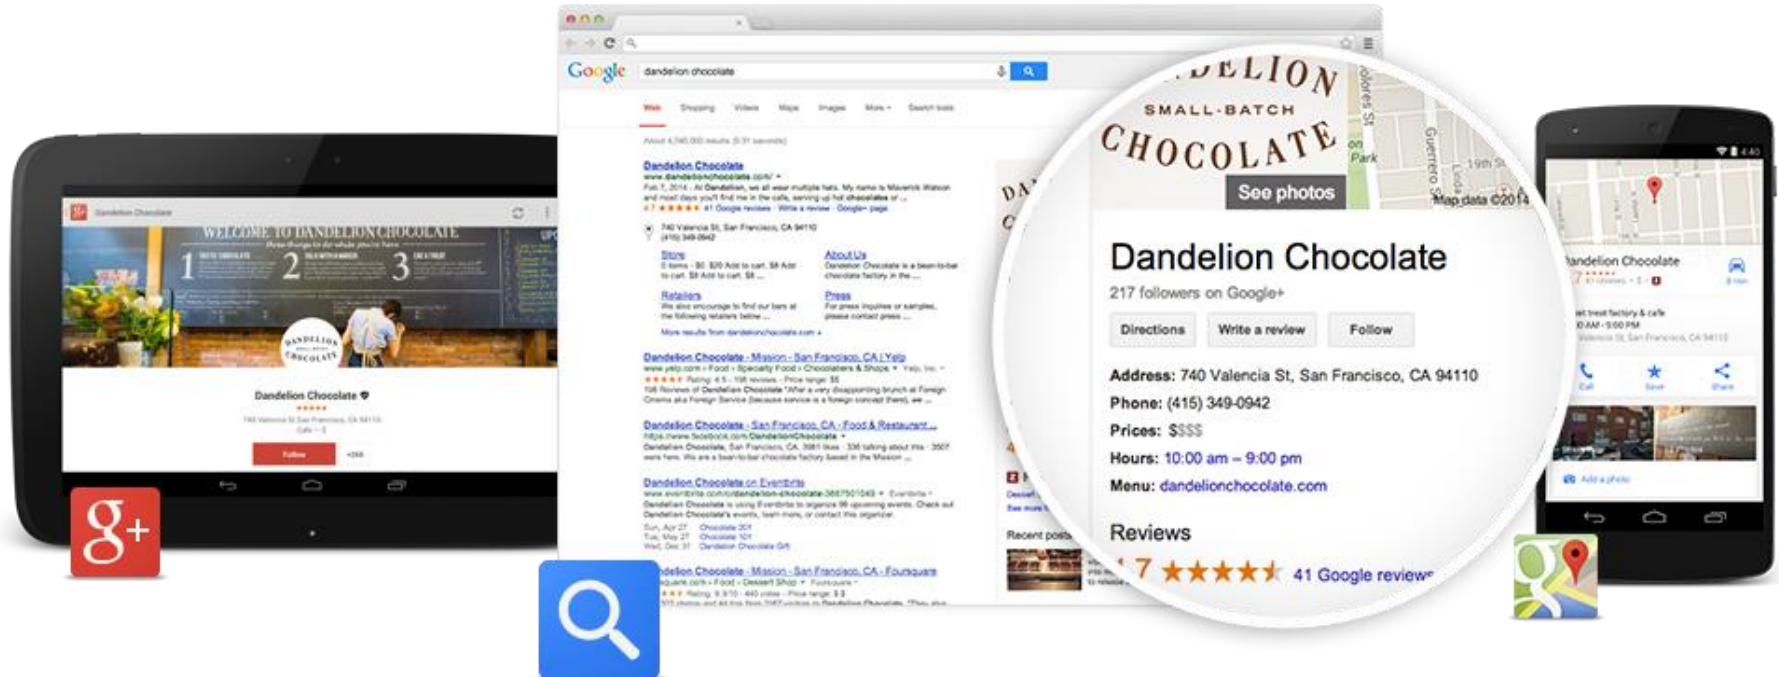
Google

dandelion chocolate

Web Shopping Videos Maps Images More Search tools

Dandelion Chocolate

Store

About Us

Retailers

Press

Dandelion Chocolate - Mission - San Francisco, CA | Yelp

Dandelion Chocolate - San Francisco, CA - Food & Restaurant ...

Dandelion Chocolate on Eventbrite

Dandelion Chocolate - Mission - San Francisco, CA - Foursquare

DELION

SMALL-BATCH

CHOCOLATE

See photos

Map data ©2014

Dandelion Chocolate

217 followers on Google+

Directions Write a review Follow

Address: 740 Valencia St, San Francisco, CA 94110

Phone: (415) 349-0942

Prices: $$$$

Hours: 10:00 am – 9:00 pm

Menu: dandelionchocolate.com

Reviews

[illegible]7 ★★★★★ 41 Google reviews

Recent posts

WELCOME TO DANDELION CHOCOLATE

1 2 3

Dandelion Chocolate

Follow

Dandelion Chocolate

g+